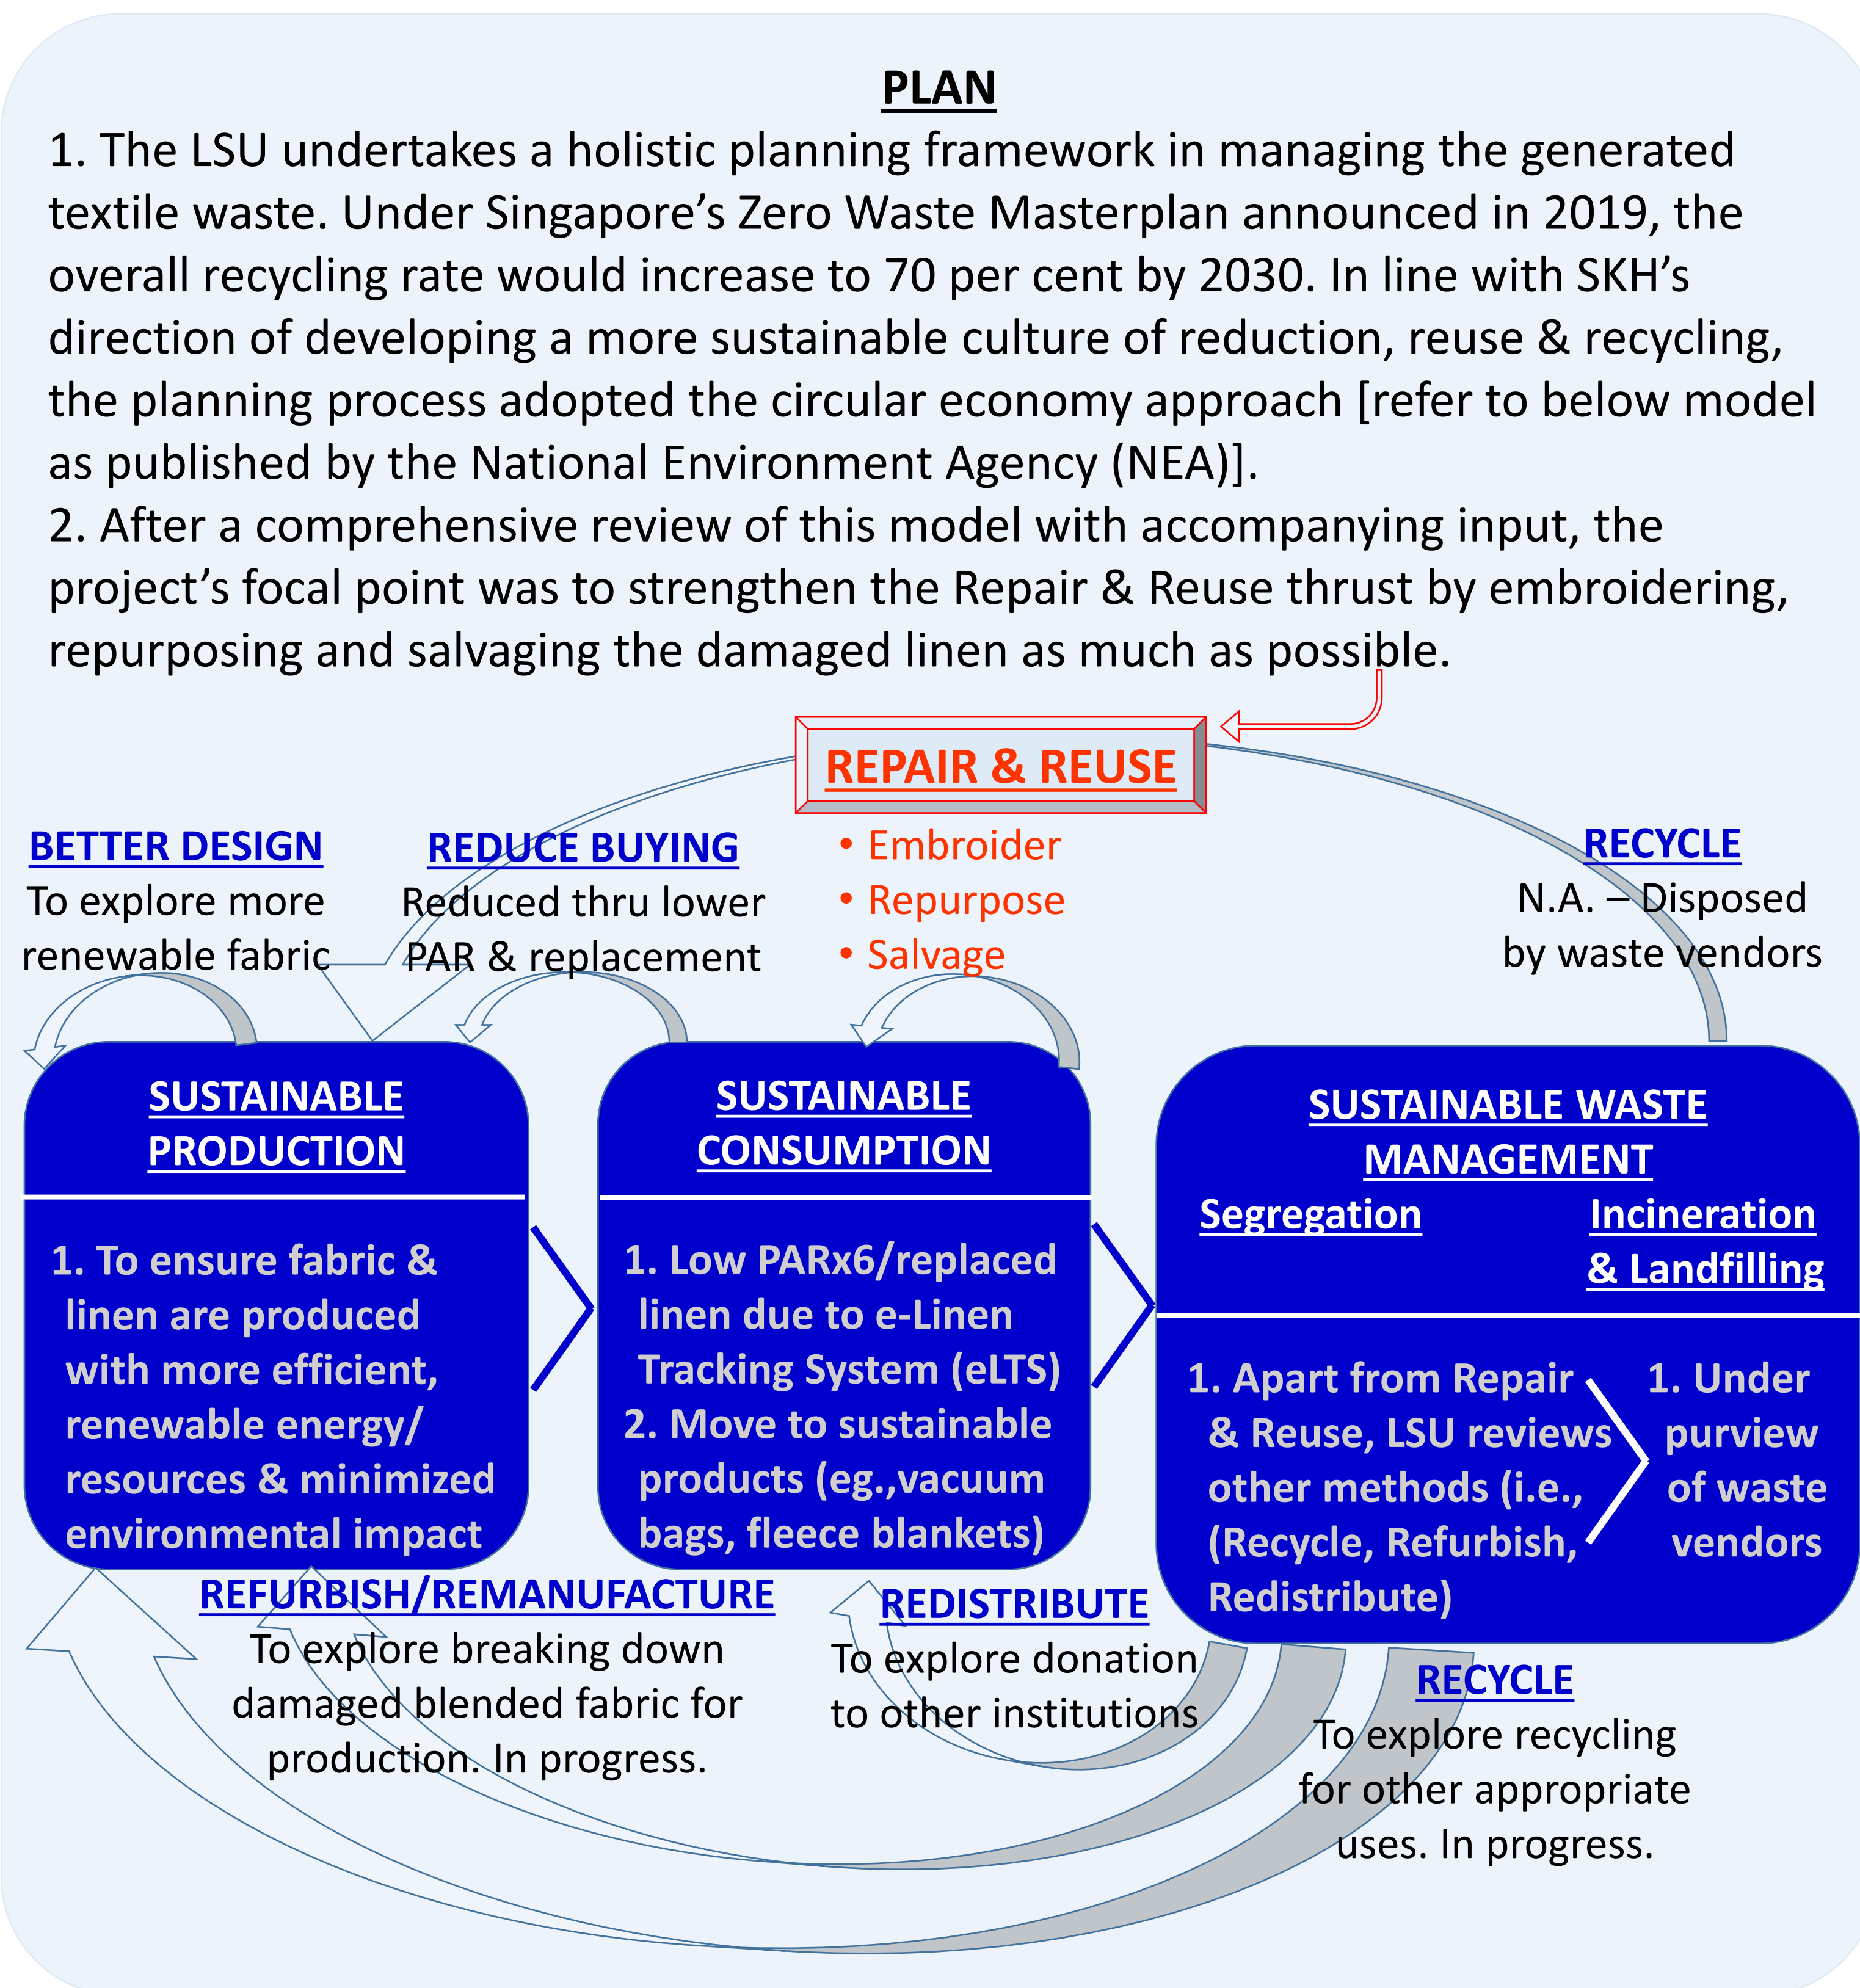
PLAN

1. The LSU undertakes a holistic planning framework in managing the generated textile waste. Under Singapore's Zero Waste Masterplan announced in 2019, the overall recycling rate would increase to 70 per cent by 2030. In line with SKH's direction of developing a more sustainable culture of reduction, reuse & recycling, the planning process adopted the circular economy approach [refer to below model as published by the National Environment Agency (NEA)].

2. After a comprehensive review of this model with accompanying input, the project's focal point was to strengthen the Repair & Reuse thrust by embroidering, repurposing and salvaging the damaged linen as much as possible.

REPAIR & REUSE
• Embroider
• Repurpose
• Salvage

BETTER DESIGN
To explore more renewable fabric

REDUCE BUYING
Reduced thru lower PAR & replacement

RECYCLE
N.A. – Disposed by waste vendors

SUSTAINABLE PRODUCTION
1. To ensure fabric & linen are produced with more efficient, renewable energy/ resources & minimized environmental impact

SUSTAINABLE CONSUMPTION
1. Low PARx6/replaced linen due to e-Linen Tracking System (eLTS)
2. Move to sustainable products (eg.,vacuum bags, fleece blankets)

SUSTAINABLE WASTE MANAGEMENT
Segregation
Incineration & Landfilling
1. Apart from Repair & Reuse, LSU reviews other methods (i.e., (Recycle, Refurbish, Redistribute)
1. Under purview of waste vendors

REFURBISH/REMANUFACTURE
To explore breaking down damaged blended fabric for production. In progress.

REDISTRIBUTE
To explore donation to other institutions

RECYCLE
To explore recycling for other appropriate uses. In progress.